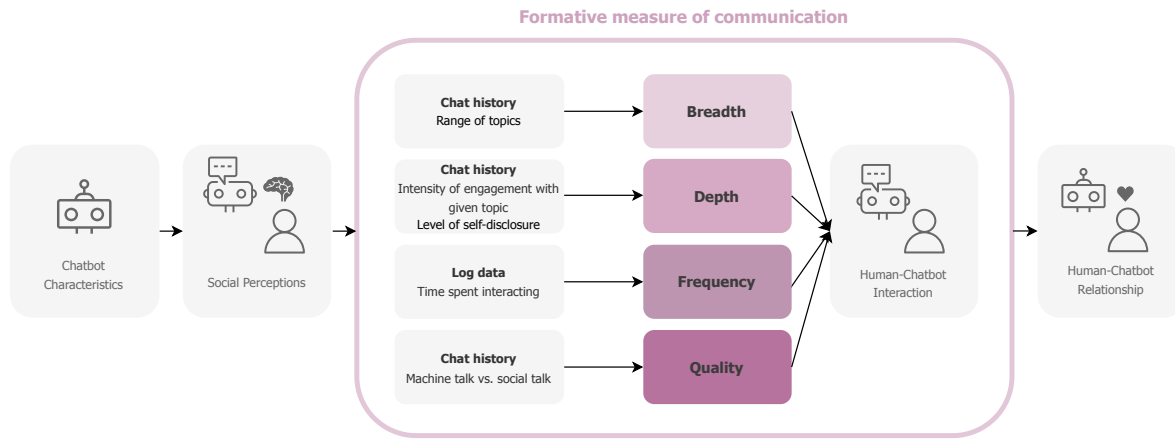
Formative measure of communication

Chatbot Characteristics

Social Perceptions

Chat history
Range of topics

Breadth

Chat history
Intensity of engagement with given topic
Level of self-disclosure

Depth

Log data
Time spent interacting

Frequency

Chat history
Machine talk vs. social talk

Quality

Human-Chatbot Interaction

Human-Chatbot Relationship